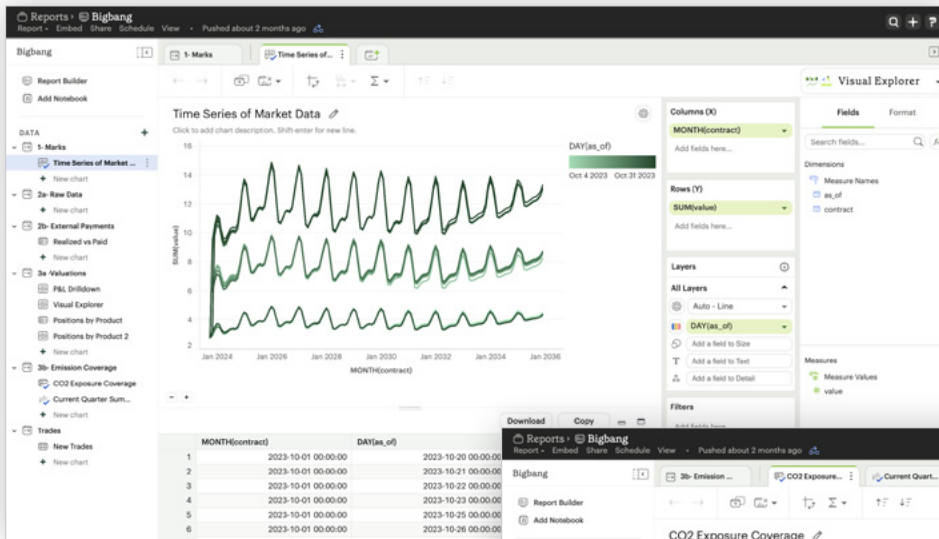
Reports › Bigbang
Report · Embed Share Schedule View · Pushed about 2 months ago

Bigbang

1- Marks | Time Series of... | 

Report Builder
Add Notebook

DATA +
1- Marks
Time Series of Market ...
+ New chart
2a- Raw Data
+ New chart
2b- External Payments
Realized vs Paid
+ New chart
3a -Valuations
P&L Drilldown
Visual Explorer
Positions by Product
Positions by Product 2
+ New chart
3b- Emission Coverage
CO2 Exposure Coverage
Current Quarter Sum...
+ New chart
Trades
New Trades
+ New chart

Time Series of Market Data
Click to add chart description. Shift-enter for new line.

DAY(as_of)
Oct 4 2023 Oct 31 2023

16
14
12
10
8
6
4
2
SUM(value)
Jan 2024 Jan 2026 Jan 2028 Jan 2030 Jan 2032 Jan 2034 Jan 2036
MONTH(contract)

Columns (X)
MONTH(contract)
Add fields here...

Rows (Y)
SUM(value)
Add fields here...

Layers
All Layers
Auto - Line
DAY(as_of)
Add a field to Size
Add a field to Text
Add a field to Detail

Filters
Add fields here

Visual Explorer
Fields Format
Search fields...
Dimensions
Measure Names
as_of
contract

Measures
Measure Values
value

Download Copy

| | MONTH(contract) | DAY(as_of) |
|---|---|---|
| 1 | 2023-10-01 00:00:00 | 2023-10-20 00:00:00 |
| 2 | 2023-10-01 00:00:00 | 2023-10-21 00:00:00 |
| 3 | 2023-10-01 00:00:00 | 2023-10-22 00:00:00 |
| 4 | 2023-10-01 00:00:00 | 2023-10-23 00:00:00 |
| 5 | 2023-10-01 00:00:00 | 2023-10-25 00:00:00 |
| 6 | 2023-10-01 00:00:00 | 2023-10-26 00:00:00 |

Reports › Bigbang
Report · Embed Share Schedule View · Pushed about 2 months ago

Bigbang
3b- Emission ... | CO2 Exposure... | Current Quart...
Report Builder
Add Notebook

CO2 Exposure Coverage